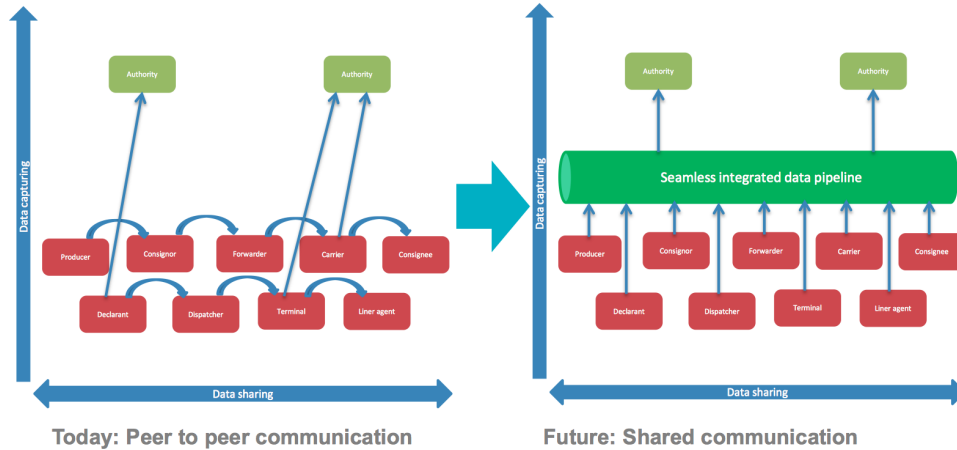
Data capturing

Authority

Authority

Producer

Consignor

Forwarder

Carrier

Consignee

Declarant

Dispatcher

Terminal

Liner agent

Data sharing

Today: Peer to peer communication

Data capturing

Authority

Authority

Seamless integrated data pipeline

Producer

Consignor

Forwarder

Carrier

Consignee

Declarant

Dispatcher

Terminal

Liner agent

Data sharing

Future: Shared communication